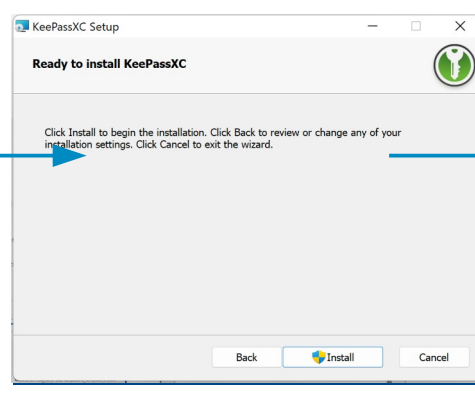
KeePassXC Setup

Ready to install KeePassXC

Click Install to begin the installation. Click Back to review or change any of your installation settings. Click Cancel to exit the wizard.

Back
Install
Cancel